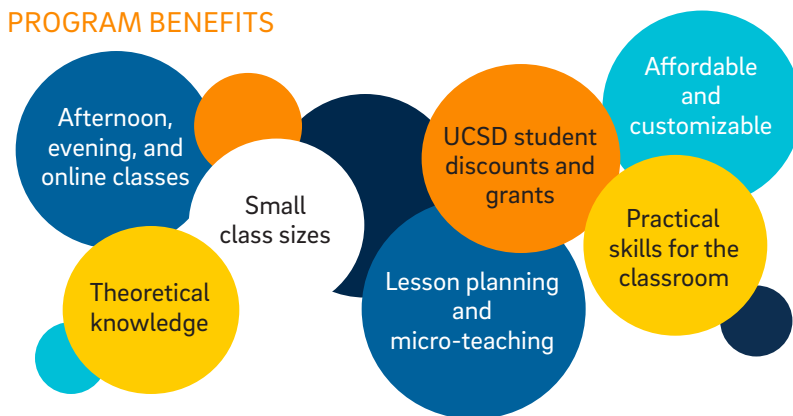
PROGRAM BENEFITS

Afternoon, evening, and online classes

Small class sizes

Theoretical knowledge

UCSD student discounts and grants

Lesson planning and micro-teaching

Affordable and customizable

Practical skills for the classroom